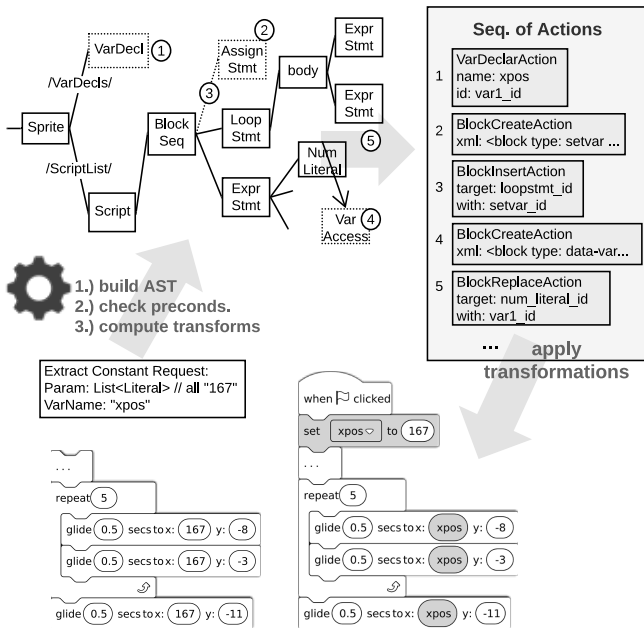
VarDecl 1
/VarDecls/
Sprite
/ScriptList/
Script
Block Seq
3
2
Assign Stmt
Loop Stmt
body
Expr Stmt
Expr Stmt
5
Expr Stmt
Num Literal
Var Access 4

Seq. of Actions

1 VarDeclarAction
name: xpos
id: var1_id

2 BlockCreateAction
xml: <block type: setvar ...

3 BlockInsertAction
target: loopstmt_id
with: setvar_id

4 BlockCreateAction
xml: <block type: data-var...

5 BlockReplaceAction
target: num_literal_id
with: var1_id

...

apply transformations

1.) build AST
2.) check preconds.
3.) compute transforms

Extract Constant Request:
Param: List<Literal> // all "167"
VarName: "xpos"

...
repeat 5
glide 0.5 secs to x: 167 y: -8
glide 0.5 secs to x: 167 y: -3
glide 0.5 secs to x: 167 y: -11

when clicked
set xpos to 167
...
repeat 5
glide 0.5 secs to x: xpos y: -8
glide 0.5 secs to x: xpos y: -3
glide 0.5 secs to x: xpos y: -11